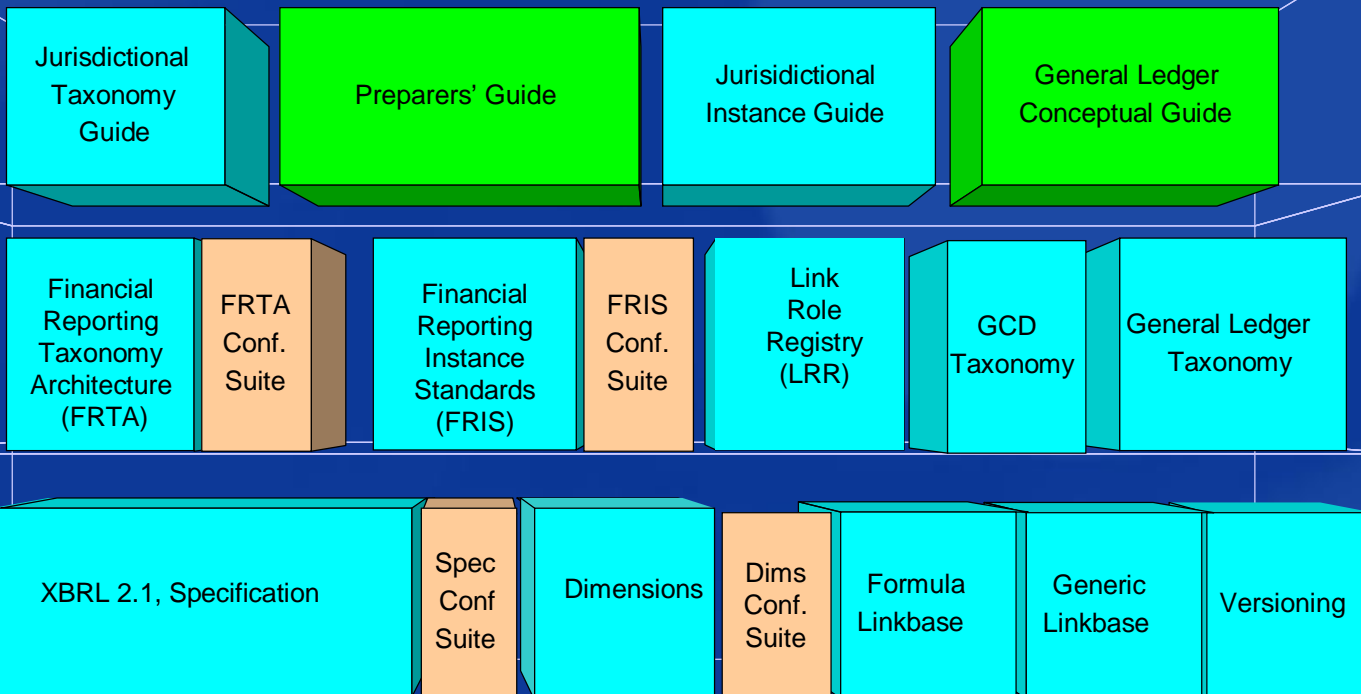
Jurisdictional Taxonomy Guide

Preparers' Guide

Jurisidictional Instance Guide

General Ledger Conceptual Guide

Financial Reporting Taxonomy Architecture (FRTA)

FRTA Conf. Suite

Financial Reporting Instance Standards (FRIS)

FRIS Conf. Suite

Link Role Registry (LRR)

GCD Taxonomy

General Ledger Taxonomy

XBRL 2.1, Specification

Spec Conf Suite

Dimensions

Dims Conf. Suite

Formula Linkbase

Generic Linkbase

Versioning